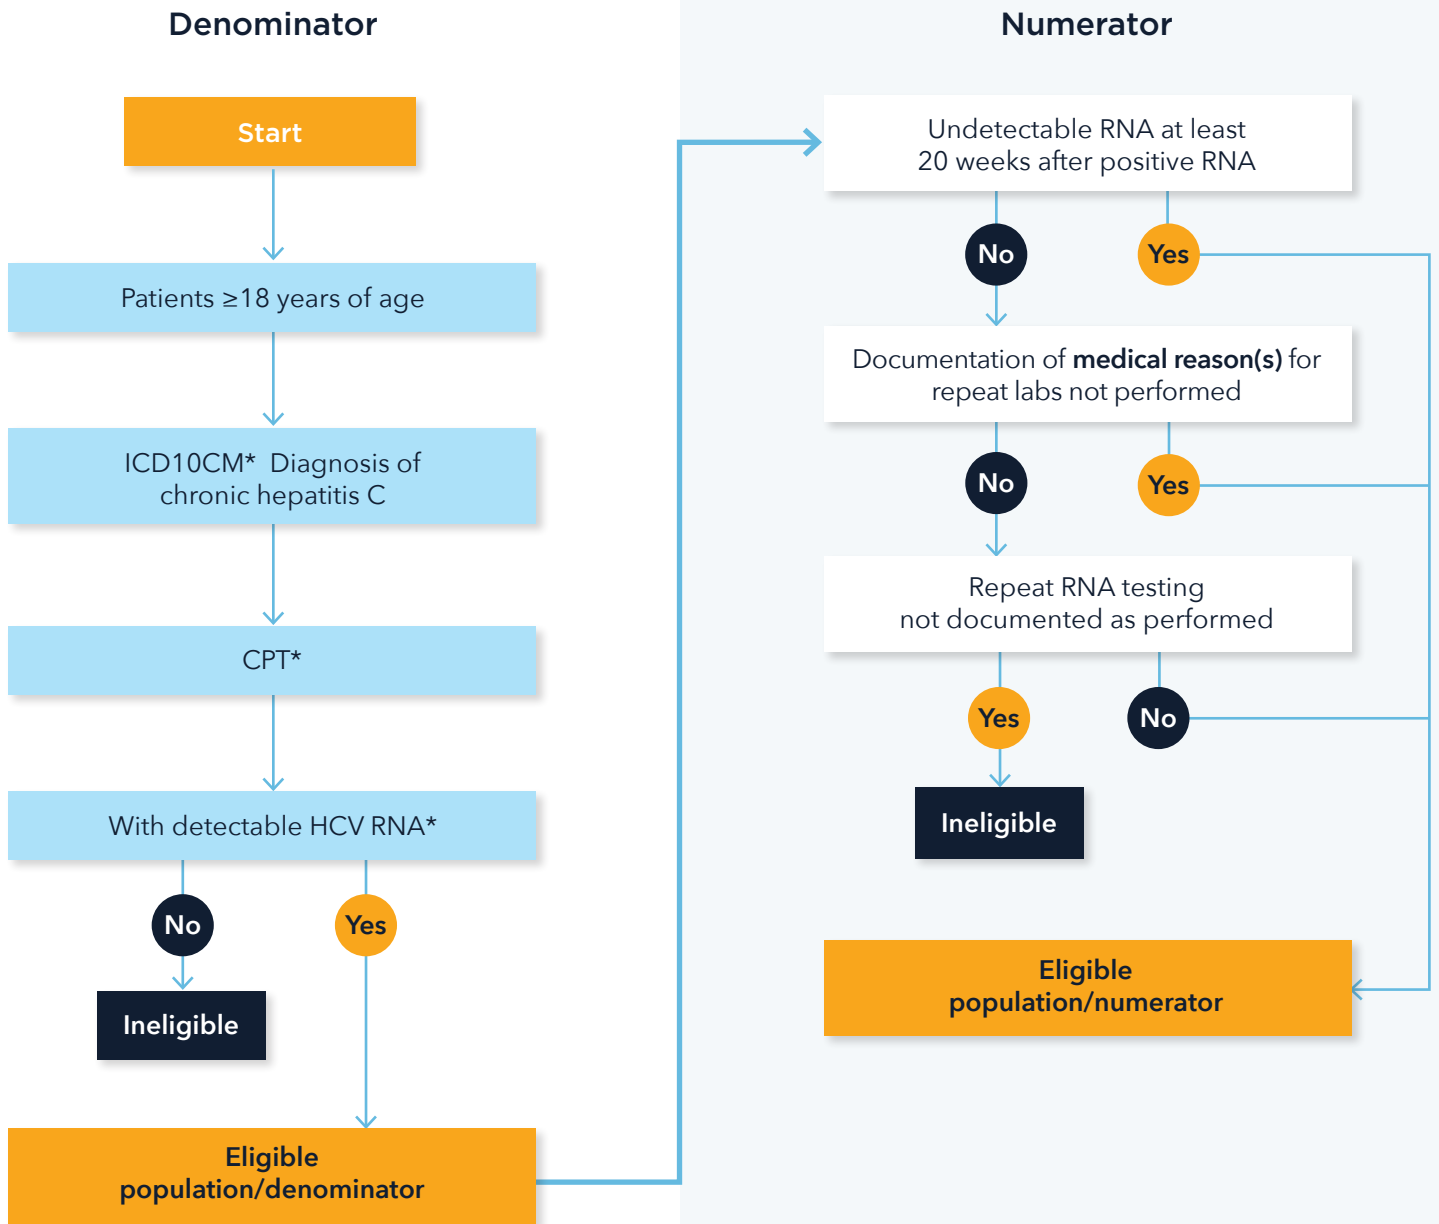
Denominator

Start

Patients ≥18 years of age

ICD10CM* Diagnosis of chronic hepatitis C

CPT*

With detectable HCV RNA*

No

Yes

Ineligible

Eligible population/denominator

Numerator

Undetectable RNA at least 20 weeks after positive RNA

No

Yes

Documentation of **medical reason(s)** for repeat labs not performed

No

Yes

Repeat RNA testing not documented as performed

Yes

No

Ineligible

Eligible population/numerator